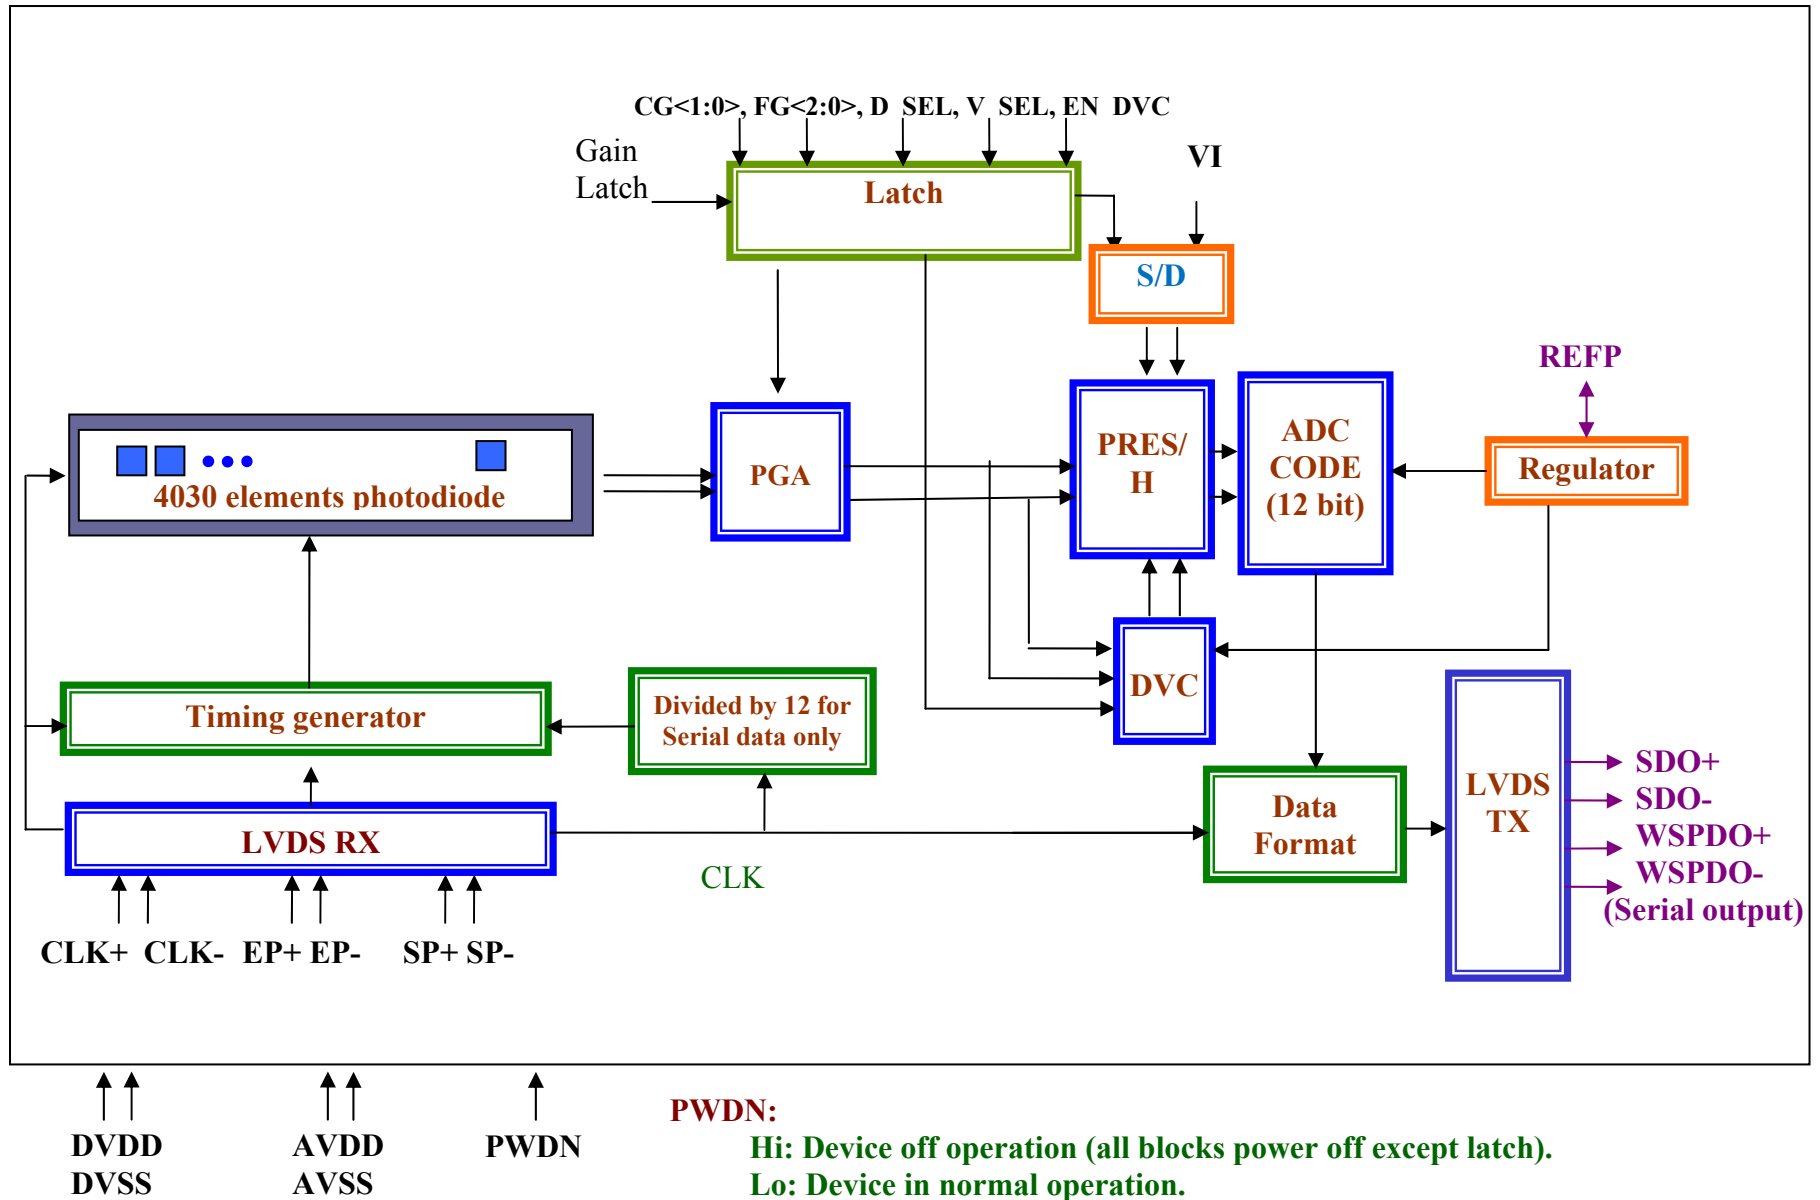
CG<1:0>, FG<2:0>, D SEL, V SEL, EN DVC

Gain Latch

Latch

VI

S/D

REFP

PRES/ H

ADC CODE (12 bit)

Regulator

4030 elements photodiode

PGA

DVC

Timing generator

Divided by 12 for Serial data only

LVDS TX

SDO+
SDO-
WSPDO+
WSPDO-
(Serial output)

LVDS RX

Data Format

CLK

CLK+ CLK- EP+ EP- SP+ SP-

DVDD DVSS

AVDD AVSS

PWDN

PWDN:
Hi: Device off operation (all blocks power off except latch).
Lo: Device in normal operation.